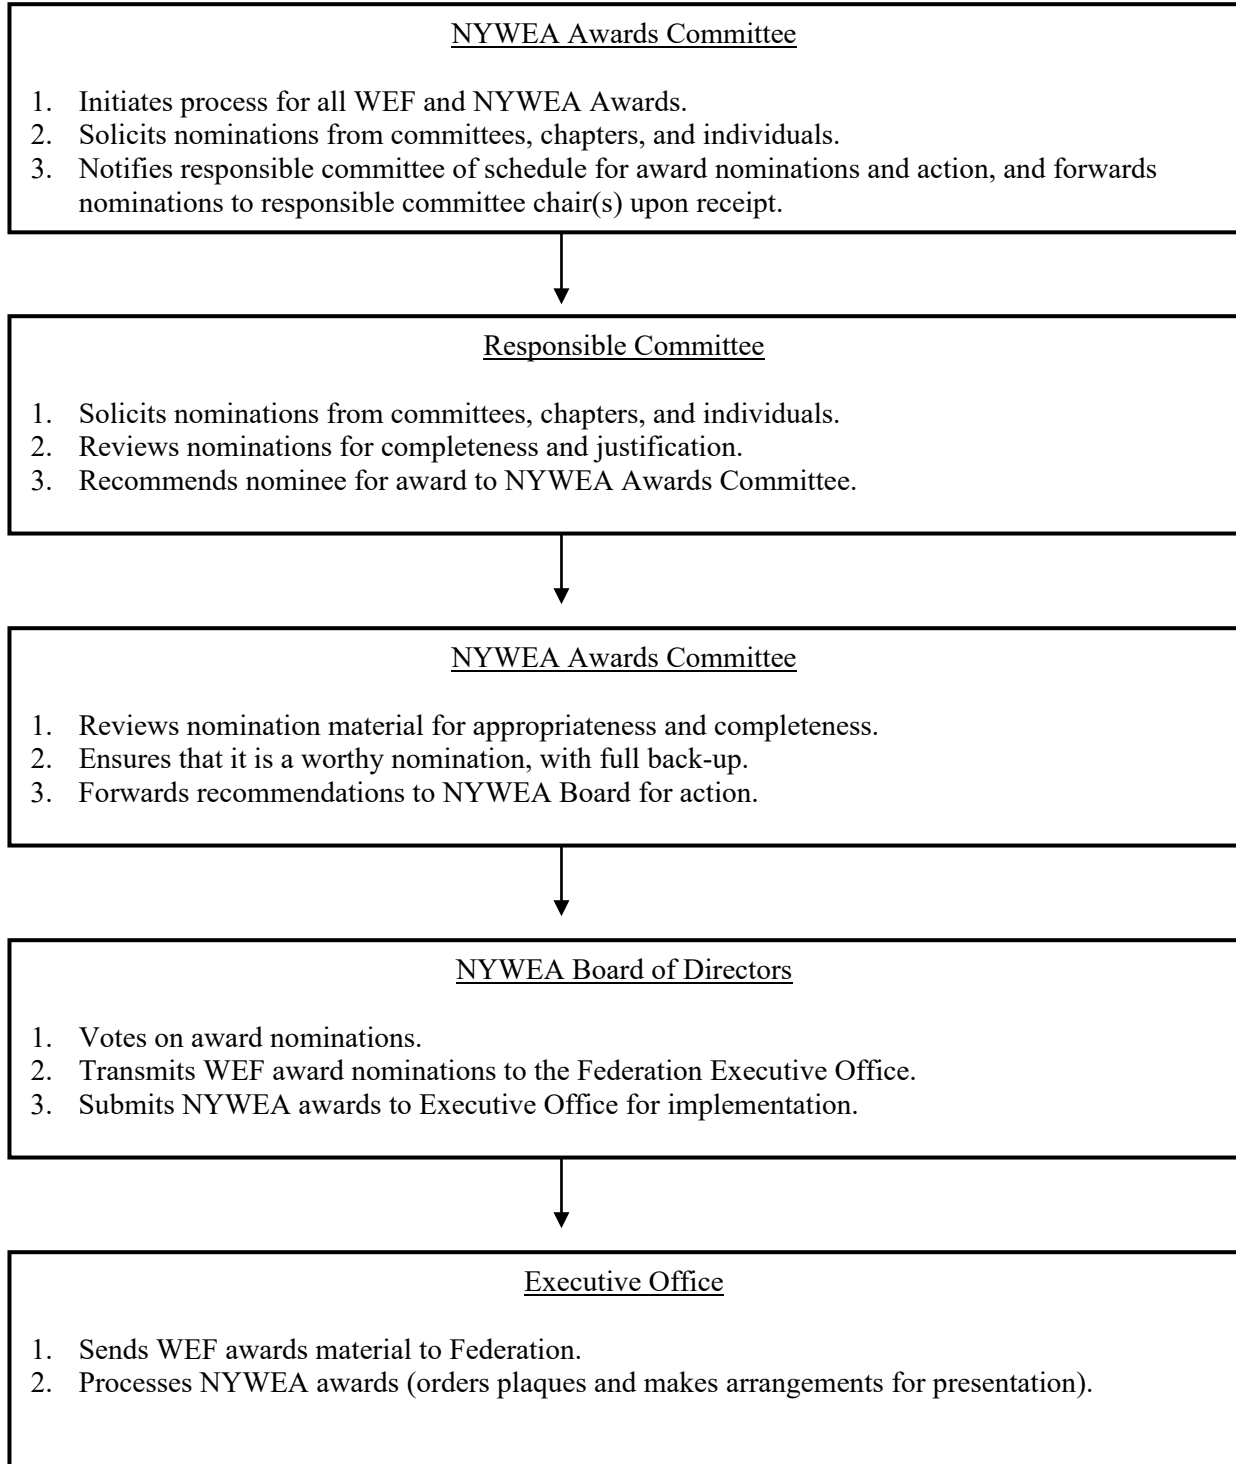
NYWEA Awards Committee

1. Initiates process for all WEF and NYWEA Awards.
2. Solicits nominations from committees, chapters, and individuals.
3. Notifies responsible committee of schedule for award nominations and action, and forwards nominations to responsible committee chair(s) upon receipt.

Responsible Committee

1. Solicits nominations from committees, chapters, and individuals.
2. Reviews nominations for completeness and justification.
3. Recommends nominee for award to NYWEA Awards Committee.

NYWEA Awards Committee

1. Reviews nomination material for appropriateness and completeness.
2. Ensures that it is a worthy nomination, with full back-up.
3. Forwards recommendations to NYWEA Board for action.

NYWEA Board of Directors

1. Votes on award nominations.
2. Transmits WEF award nominations to the Federation Executive Office.
3. Submits NYWEA awards to Executive Office for implementation.

Executive Office

1. Sends WEF awards material to Federation.
2. Processes NYWEA awards (orders plaques and makes arrangements for presentation).